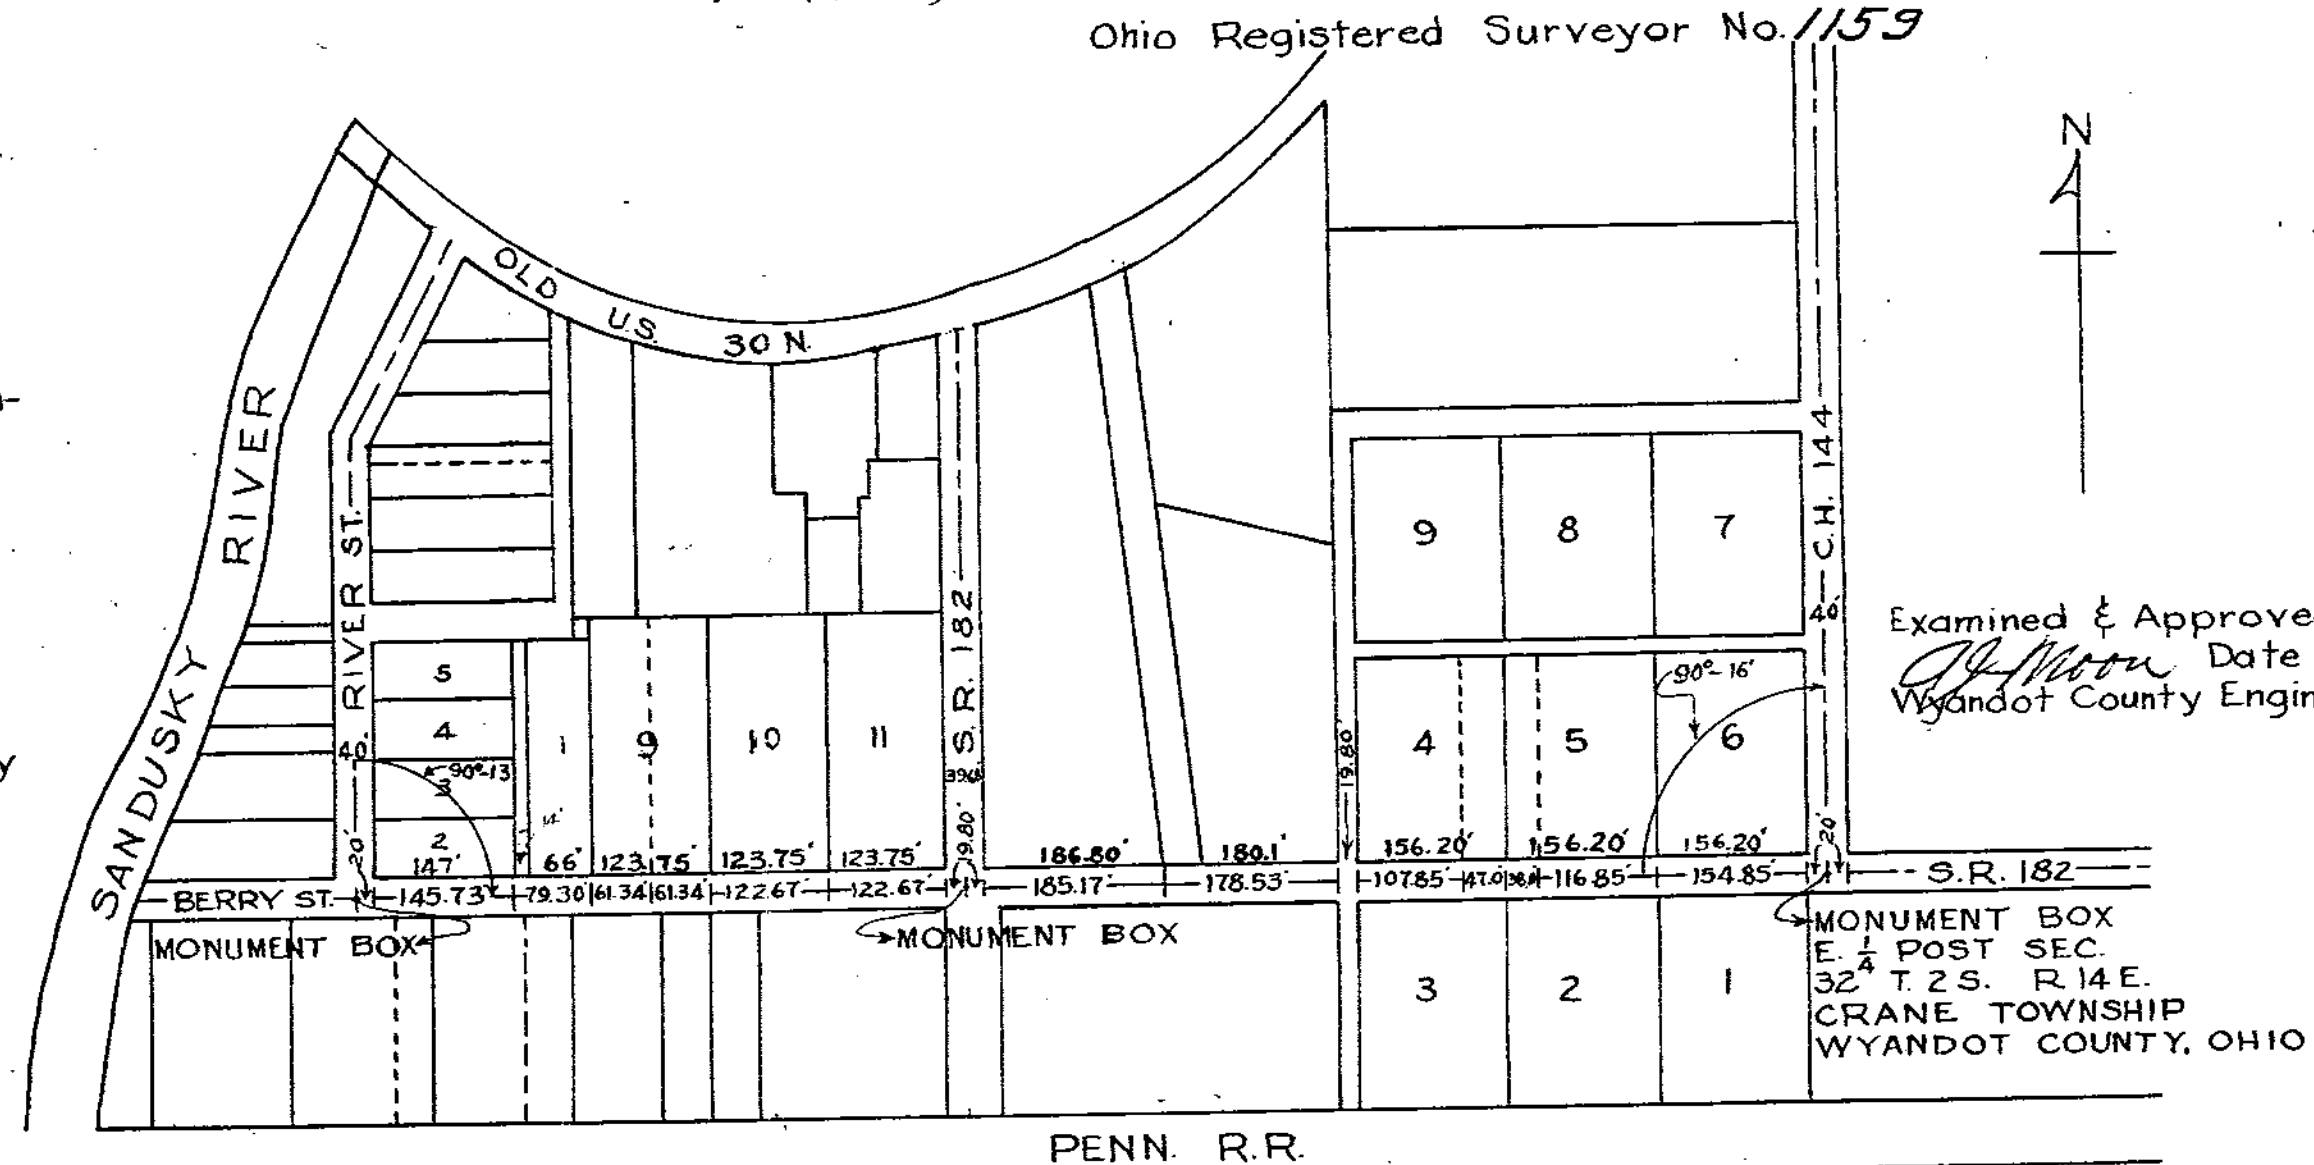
Ohio Registered Surveyor No. 1159

N

OLD U.S. 30 N.

SANDUSKY RIVER

RIVER ST.

S.R. 182

C.H. 144

9 8 7

Examined & Approve
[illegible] Date
Wyandot County Engin

5
4
3
2

40'
90°-13'
20'
147'
14'

1 9 10 11

4 5 6
90°-16'
40'
20'
19.80'
39.60'
19.80'

66' 123.75' 123.75' 123.75' 186.80' 180.1' 156.20' 156.20' 156.20'

BERRY ST. 145.73' 79.30 61.34 61.34 122.67' 122.67' 185.17' 178.53' 107.85' 47.0 116.85' 154.85' S.R. 182

MONUMENT BOX
MONUMENT BOX
MONUMENT BOX
E. $\frac{1}{4}$ POST SEC. 32 T. 2 S. R. 14 E.
CRANE TOWNSHIP
WYANDOT COUNTY, OHIO

3 2 1

PENN. R.R.